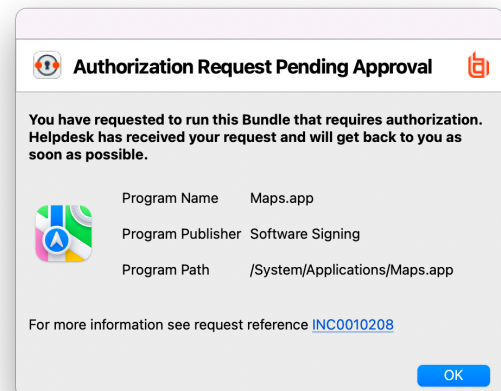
Authorization Request Pending Approval

You have requested to run this Bundle that requires authorization. Helpdesk has received your request and will get back to you as soon as possible.

| Program Name | Maps.app |
|---|---|
| Program Publisher | Software Signing |
| Program Path | /System/Applications/Maps.app |

For more information see request reference INC0010208

OK